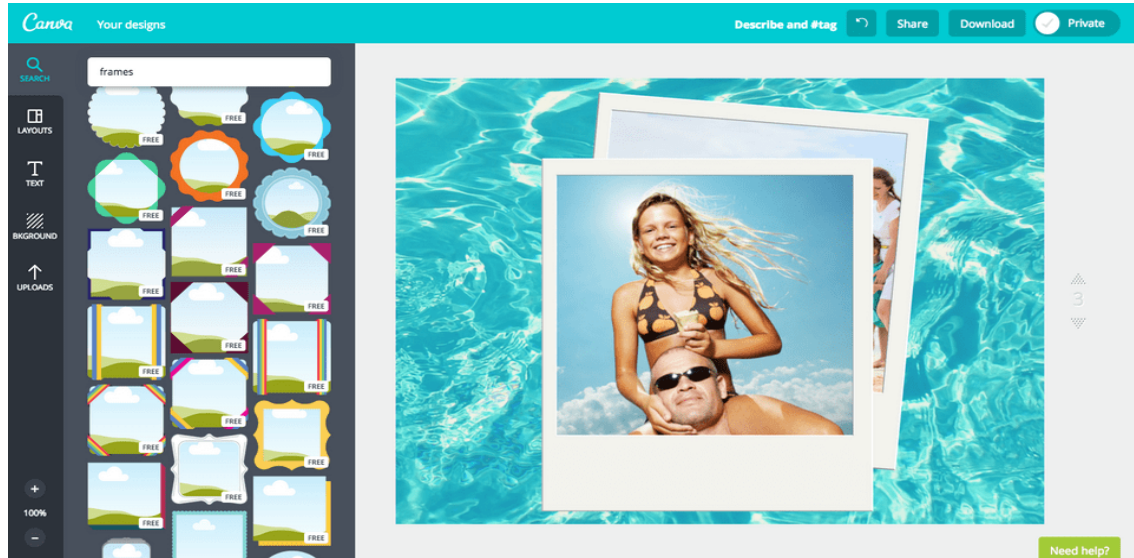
Canva Your designs

Describe and #tag Share Download Private

SEARCH
LAYOUTS
TEXT
BKGROUND
UPLOADS

frames

FREE FREE FREE
FREE FREE FREE
FREE FREE FREE
FREE FREE FREE
FREE FREE FREE
FREE FREE FREE
FREE FREE FREE

+
100%
-

3

Need help?